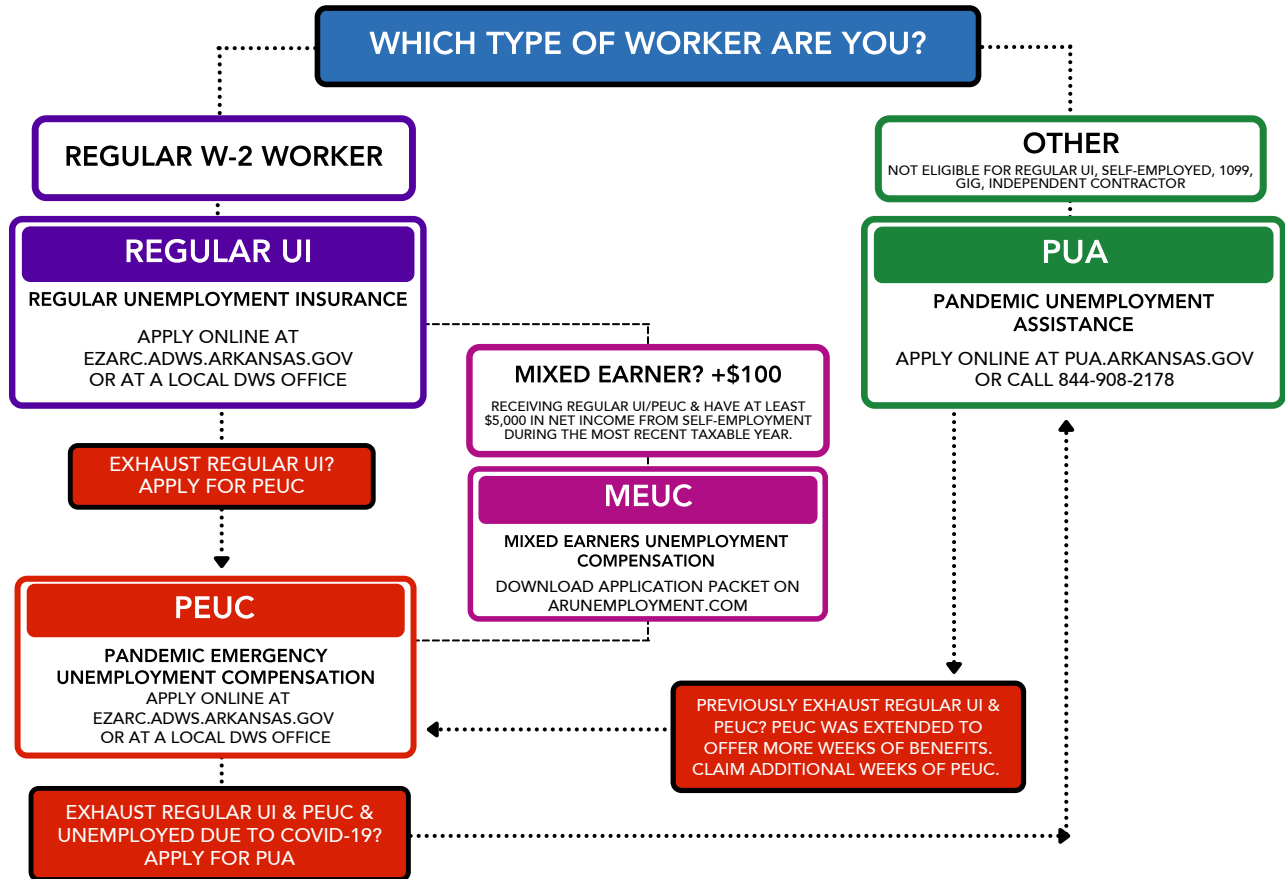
WHICH TYPE OF WORKER ARE YOU?

REGULAR W-2 WORKER

REGULAR UI

REGULAR UNEMPLOYMENT INSURANCE

APPLY ONLINE AT EZARC.ADWS.ARKANSAS.GOV OR AT A LOCAL DWS OFFICE

EXHAUST REGULAR UI? APPLY FOR PEUC

PEUC

PANDEMIC EMERGENCY UNEMPLOYMENT COMPENSATION

APPLY ONLINE AT EZARC.ADWS.ARKANSAS.GOV OR AT A LOCAL DWS OFFICE

EXHAUST REGULAR UI & PEUC & UNEMPLOYED DUE TO COVID-19? APPLY FOR PUA

MIXED EARNER? +$100

RECEIVING REGULAR UI/PEUC & HAVE AT LEAST $5,000 IN NET INCOME FROM SELF-EMPLOYMENT DURING THE MOST RECENT TAXABLE YEAR.

MEUC

MIXED EARNERS UNEMPLOYMENT COMPENSATION

DOWNLOAD APPLICATION PACKET ON ARUNEMPLOYMENT.COM

OTHER

NOT ELIGIBLE FOR REGULAR UI, SELF-EMPLOYED, 1099, GIG, INDEPENDENT CONTRACTOR

PUA

PANDEMIC UNEMPLOYMENT ASSISTANCE

APPLY ONLINE AT PUA.ARKANSAS.GOV OR CALL 844-908-2178

PREVIOUSLY EXHAUST REGULAR UI & PEUC? PEUC WAS EXTENDED TO OFFER MORE WEEKS OF BENEFITS. CLAIM ADDITIONAL WEEKS OF PEUC.